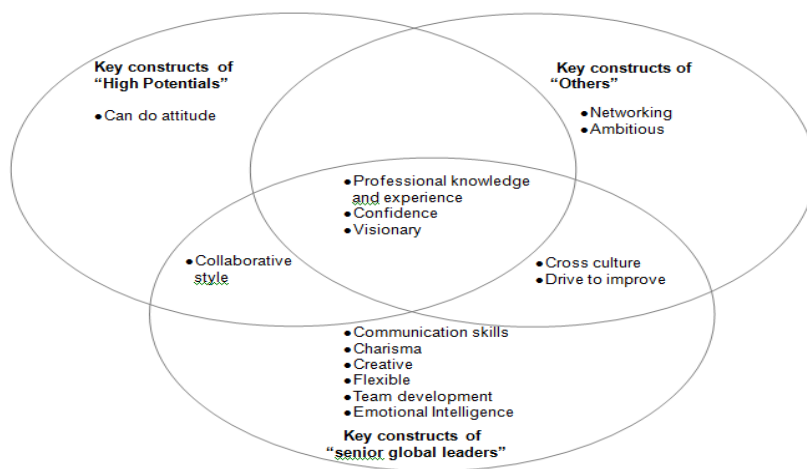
Key constructs of
"High Potentials"

•Can do attitude

Key constructs of
"Others"

•Networking
•Ambitious

•Professional knowledge and experience
•Confidence
•Visionary

•Collaborative style

•Cross culture
•Drive to improve

•Communication skills
•Charisma
•Creative
•Flexible
•Team development
•Emotional Intelligence

Key constructs of
"senior global leaders"